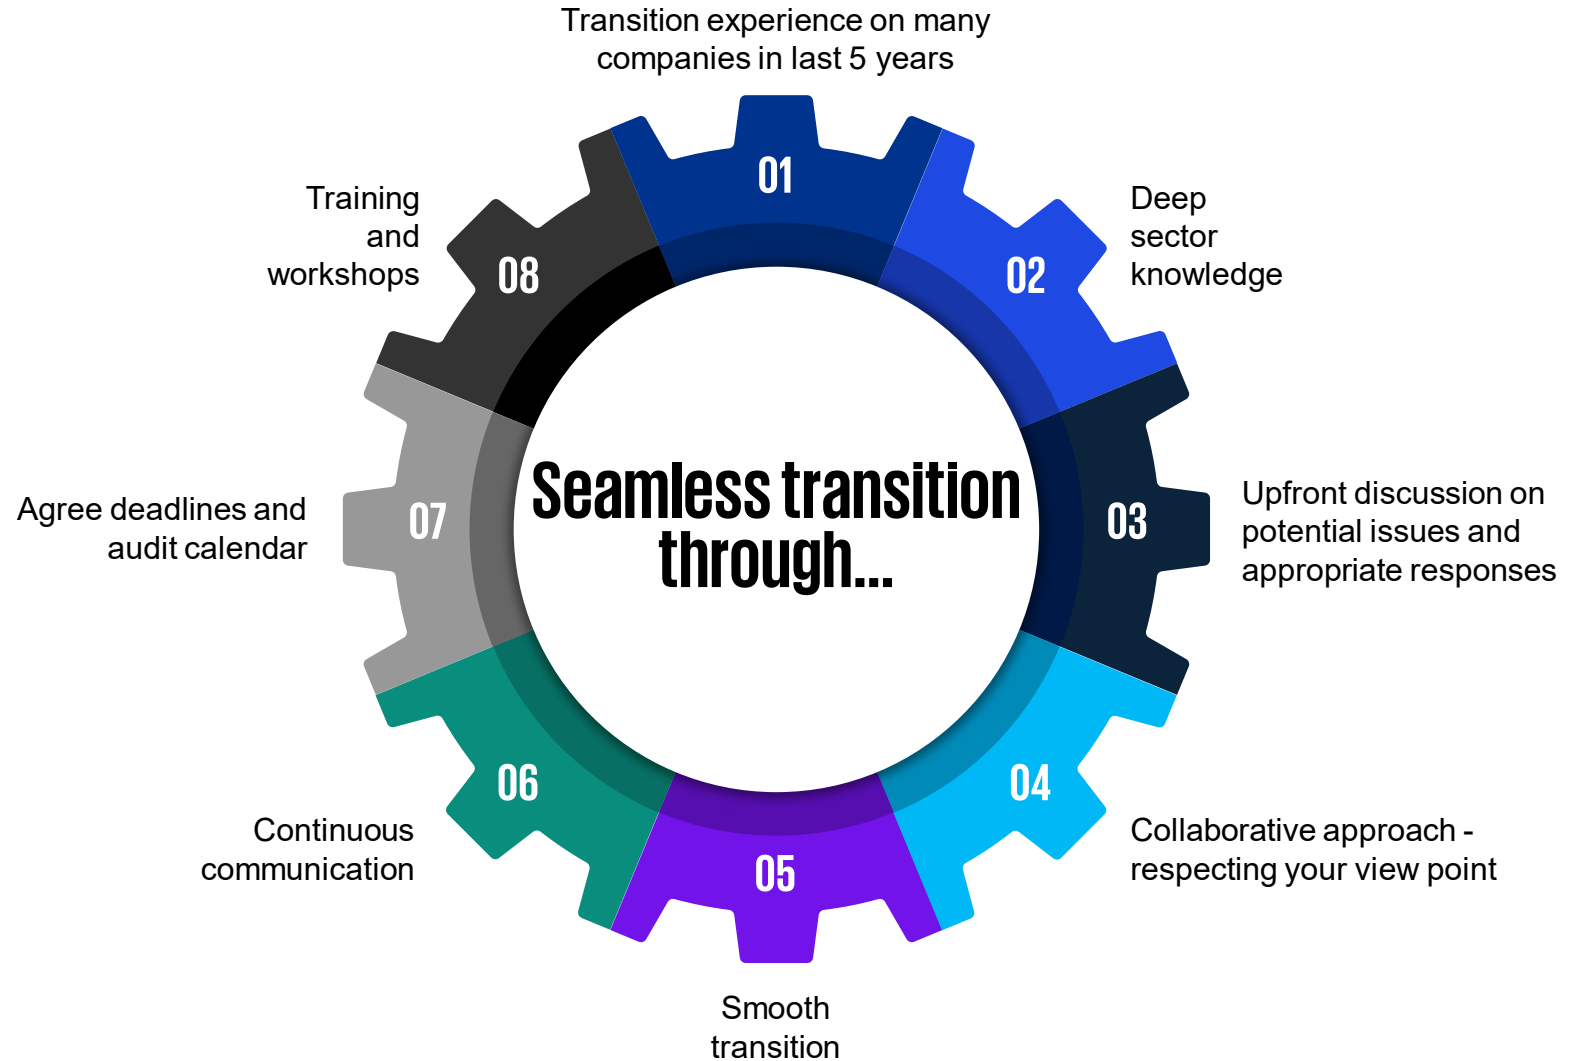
Seamless transition through...

01
Transition experience on many companies in last 5 years

02
Deep sector knowledge

03
Upfront discussion on potential issues and appropriate responses

04
Collaborative approach - respecting your view point

05
Smooth transition

06
Continuous communication

07
Agree deadlines and audit calendar

08
Training and workshops